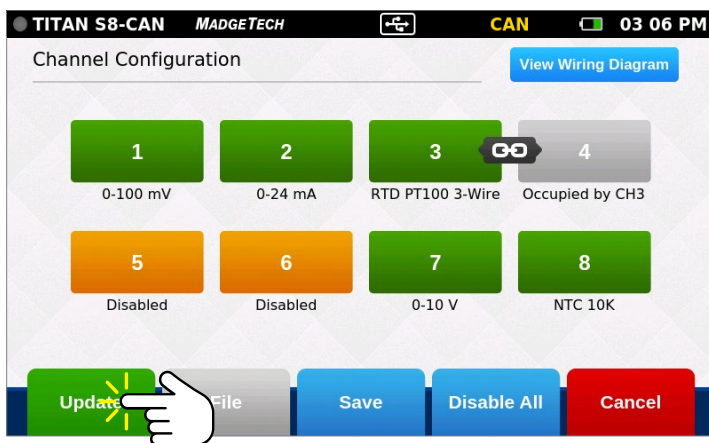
TITAN S8-CAN MADGETECH CAN 03 06 PM

Channel Configuration

View Wiring Diagram

| 1 | 2 | 3 | 4 |
|---|---|---|---|
| 0-100 mV | 0-24 mA | RTD PT100 3-Wire | Occupied by CH3 |
| 5 | 6 | 7 | 8 |
| Disabled | Disabled | 0-10 V | NTC 10K |

Upda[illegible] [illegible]File Save Disable All Cancel